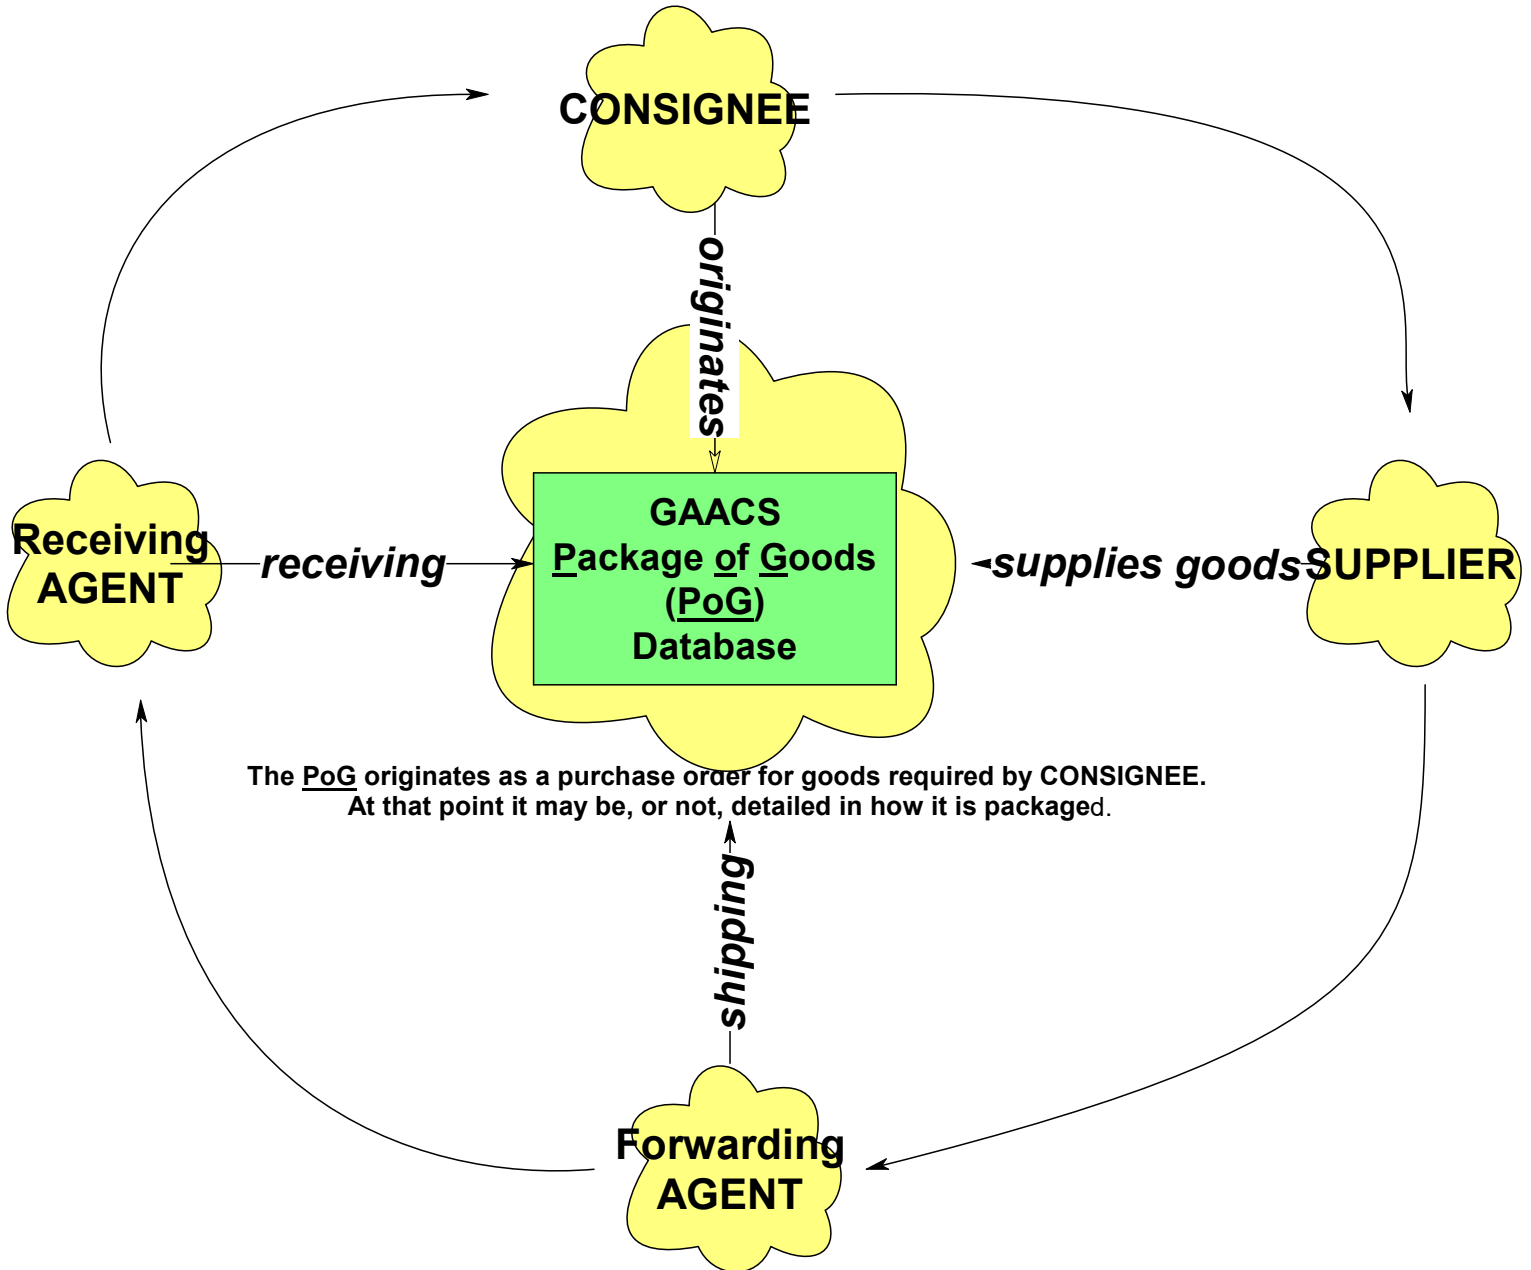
CONSIGNEE

originates

Receiving AGENT

receiving

GAACS
Package of Goods
(PoG)
Database

supplies goods

SUPPLIER

The PoG originates as a purchase order for goods required by CONSIGNEE.
At that point it may be, or not, detailed in how it is packaged.

shipping

Forwarding AGENT